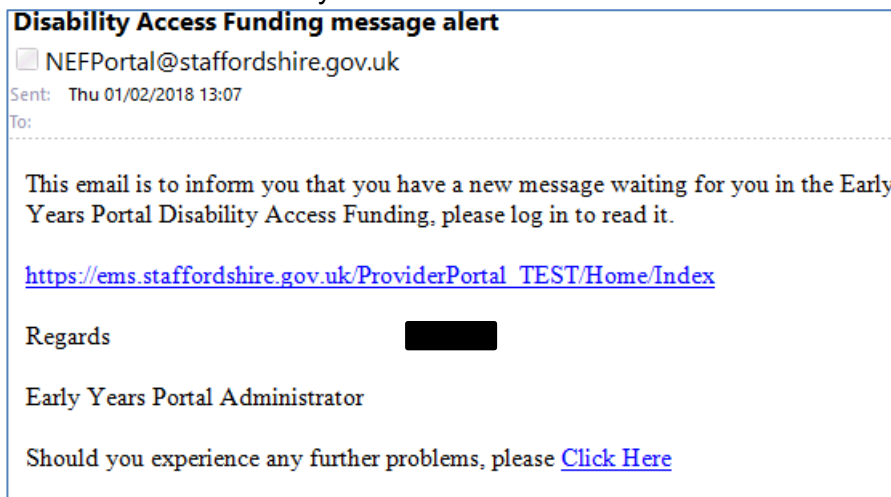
Disability Access Funding message alert

NEFPortal@staffordshire.gov.uk

Sent: Thu 01/02/2018 13:07

To:

This email is to inform you that you have a new message waiting for you in the Early Years Portal Disability Access Funding, please log in to read it.

https://ems.staffordshire.gov.uk/ProviderPortal_TEST/Home/Index

Regards

Early Years Portal Administrator

Should you experience any further problems, please Click Here